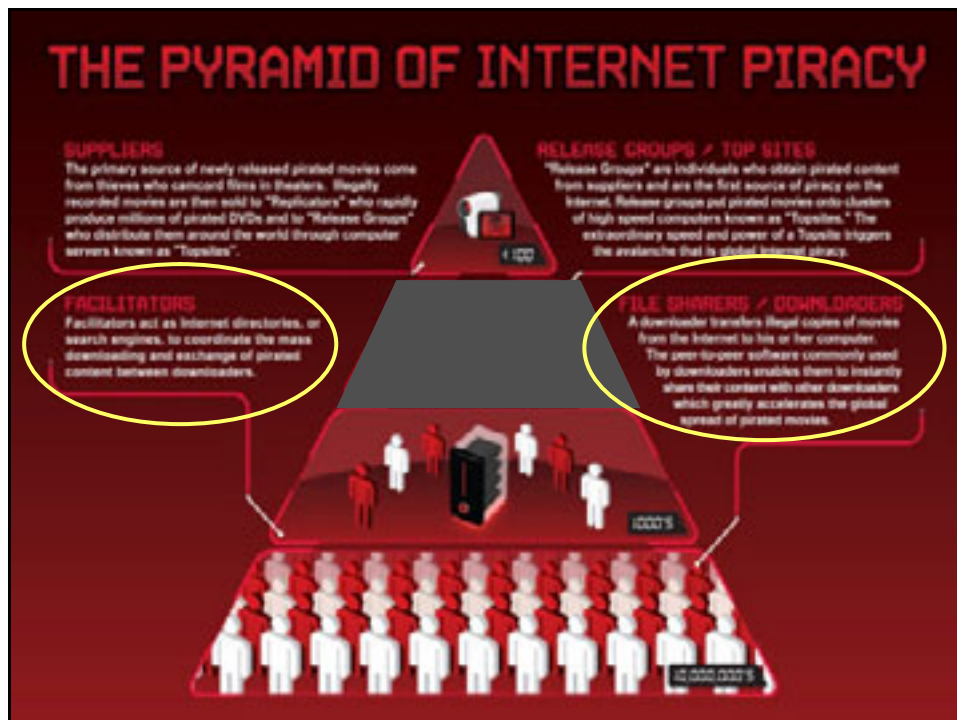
THE PYRAMID OF INTERNET PIRACY

SUPPLIERS
The primary source of newly released pirated movies come from thieves who camcord films in theaters. Illegally recorded movies are then sold to "Replicators" who rapidly produce millions of pirated DVDs and to "Release Groups" who distribute them around the world through computer servers known as "Topsites".

RELEASE GROUPS / TOP SITES
"Release Groups" are individuals who obtain pirated content from suppliers and are the first source of piracy on the Internet. Release groups put pirated movies onto clusters of high speed computers known as "Topsites." The extraordinary speed and power of a Topsite triggers the avalanche that is global Internet piracy.

<100

FACILITATORS
Facilitators act as Internet directories, or search engines, to coordinate the mass downloading and exchange of pirated content between downloaders.

FILE SHARERS / DOWNLOADERS
A downloader transfers illegal copies of movies from the Internet to his or her computer. The peer-to-peer software commonly used by downloaders enables them to instantly share their content with other downloaders which greatly accelerates the global spread of pirated movies.

1000'S

10,000,000'S